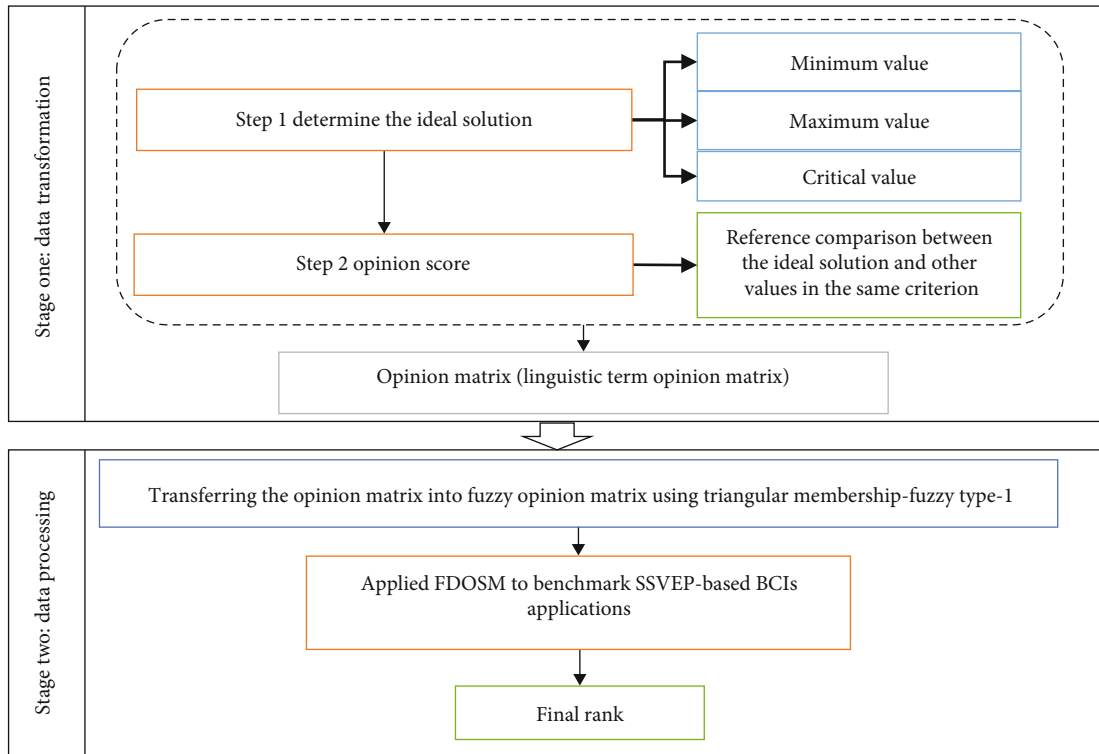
Stage one: data transformation

Step 1 determine the ideal solution

Minimum value

Maximum value

Critical value

Step 2 opinion score

Reference comparison between the ideal solution and other values in the same criterion

Opinion matrix (linguistic term opinion matrix)

Stage two: data processing

Transferring the opinion matrix into fuzzy opinion matrix using triangular membership-fuzzy type-1

Applied FDOSM to benchmark SSVEP-based BCIs applications

Final rank